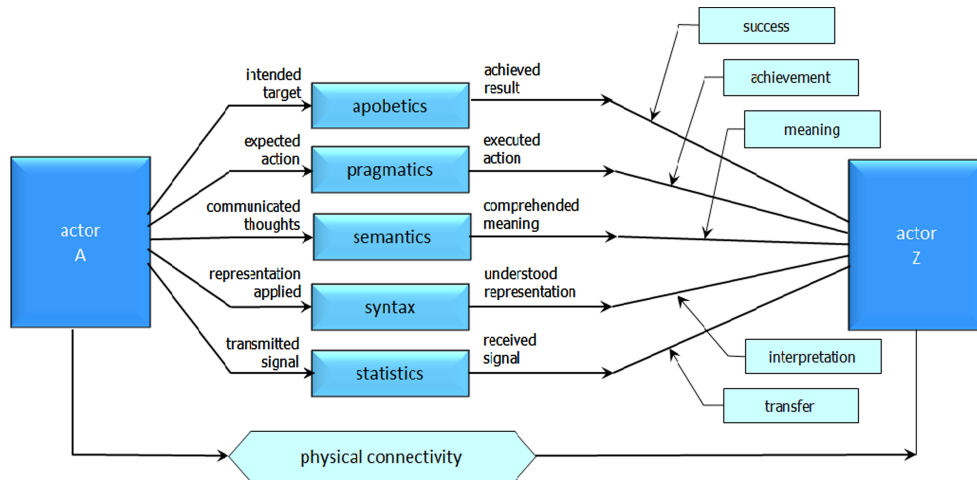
actor
A

intended target

apobetics

achieved result

expected action

pragmatics

executed action

communicated thoughts

semantics

comprehended meaning

representation applied

syntax

understood representation

transmitted signal

statistics

received signal

success

achievement

meaning

interpretation

transfer

actor
Z

physical connectivity